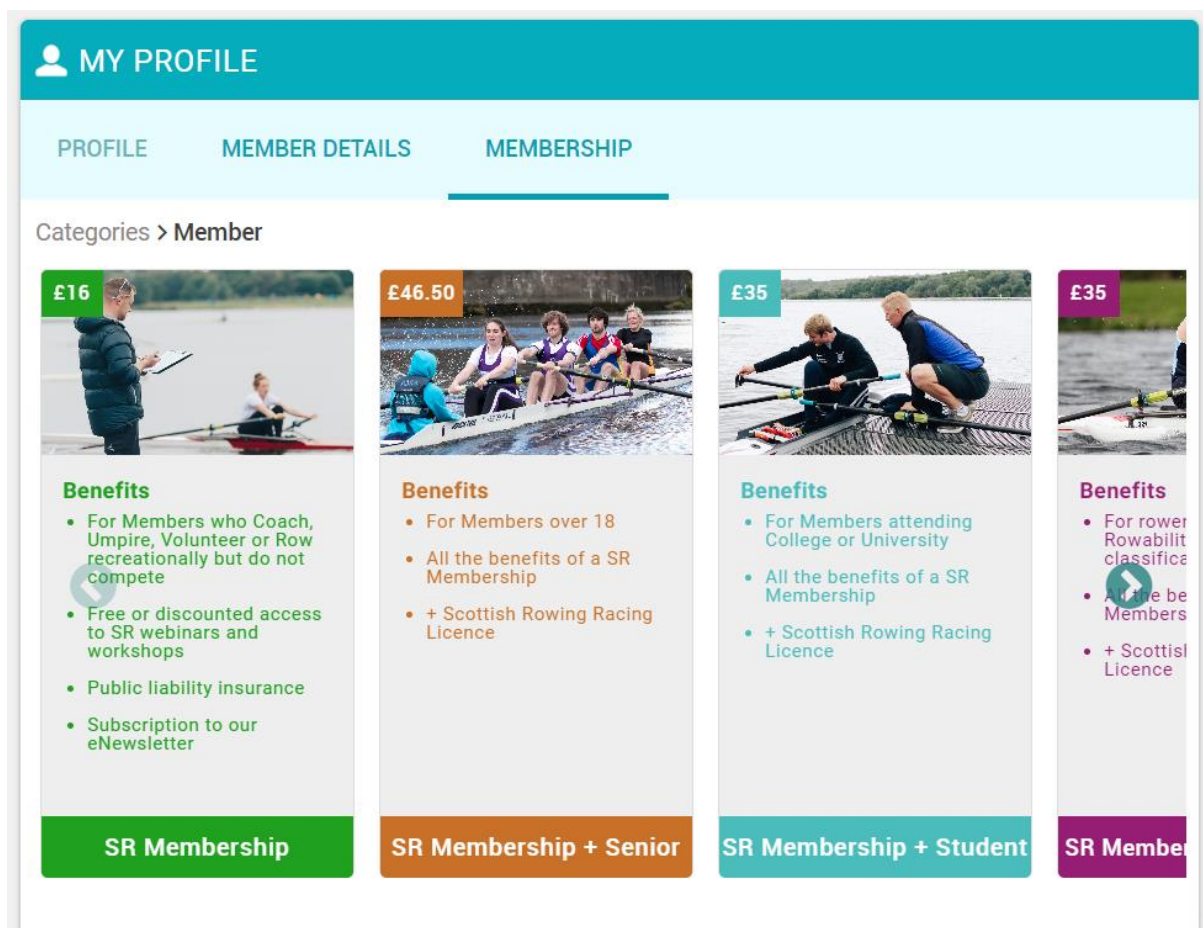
MY PROFILE

PROFILE MEMBER DETAILS MEMBERSHIP

Categories > Member

£16

Benefits
- For Members who Coach, Umpire, Volunteer or Row recreationally but do not compete
- Free or discounted access to SR webinars and workshops
- Public liability insurance
- Subscription to our eNewsletter

SR Membership

£46.50

Benefits
- For Members over 18
- All the benefits of a SR Membership
- + Scottish Rowing Racing Licence

SR Membership + Senior

£35

Benefits
- For Members attending College or University
- All the benefits of a SR Membership
- + Scottish Rowing Racing Licence

SR Membership + Student

£35

Benefits
- For rower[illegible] Rowabilit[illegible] classifica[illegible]
- All the be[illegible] Members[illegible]
- + Scottis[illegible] Licence

SR Membe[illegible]